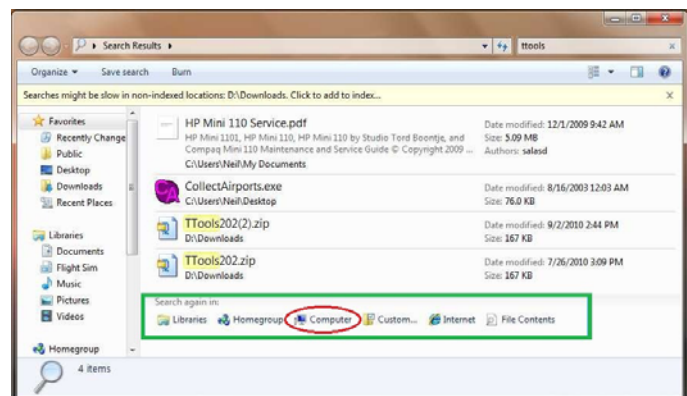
Search Results ▸

ttools

Organize ▾ Save search Burn

Searches might be slow in non-indexed locations: D:\Downloads. Click to add to index...

Favorites
Recently Changed
Public
Desktop
Downloads
Recent Places

Libraries
Documents
Flight Sim
Music
Pictures
Videos

Homegroup

HP Mini 110 Service.pdf
HP Mini 1101, HP Mini 110, HP Mini 110 by Studio Tord Boontje, and Compaq Mini 110 Maintenance and Service Guide © Copyright 2009 ...
C:\Users\Neil\My Documents
Date modified: 12/1/2009 9:42 AM
Size: 5.09 MB
Authors: salasd

CollectAirports.exe
C:\Users\Neil\Desktop
Date modified: 8/16/2003 12:03 AM
Size: 76.0 KB

TTools202(2).zip
D:\Downloads
Date modified: 9/2/2010 2:44 PM
Size: 167 KB

TTools202.zip
D:\Downloads
Date modified: 7/26/2010 3:09 PM
Size: 167 KB

Search again in:
Libraries Homegroup Computer Custom... Internet File Contents

4 items